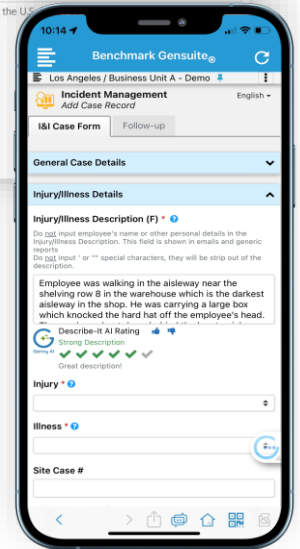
the U.S.

10:14

Benchmark Gensuite®

Los Angeles / Business Unit A - Demo

Incident Management
Add Case Record

English

I&I Case Form

Follow-up

General Case Details

Injury/Illness Details

Injury/Illness Description (F) *

Do not input employee's name or other personal details in the Injury/Illness Description. This field is shown in emails and generic reports
Do not input ' or " special characters, they will be strip out of the description.

Employee was walking in the aisleway near the shelving row 8 in the warehouse which is the darkest aisleway in the shop. He was carrying a large box which knocked the hard hat off the employee's head. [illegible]

Genny AI

Describe-it AI Rating

Strong Description

Great description!

Injury *

Illness *

Site Case #